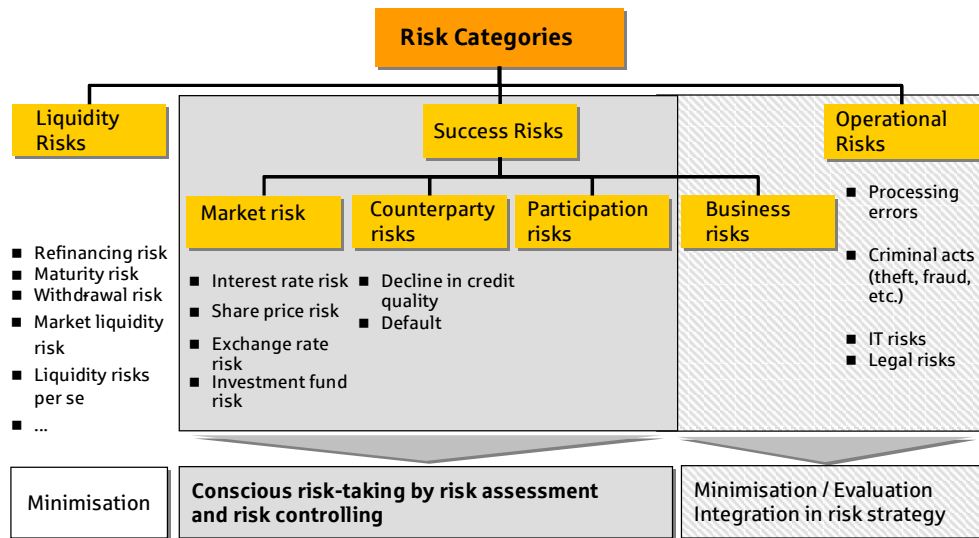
Risk Categories

Liquidity Risks

Success Risks

Operational Risks

Market risk

Counterparty risks

Participation risks

Business risks

- Processing errors
- Criminal acts (theft, fraud, etc.)
- IT risks
- Legal risks

- Refinancing risk
- Maturity risk
- Withdrawal risk
- Market liquidity risk
- Liquidity risks per se
- ...

- Interest rate risk
- Share price risk
- Exchange rate risk
- Investment fund risk

- Decline in credit quality
- Default

Minimisation

Conscious risk-taking by risk assessment and risk controlling

Minimisation / Evaluation
Integration in risk strategy